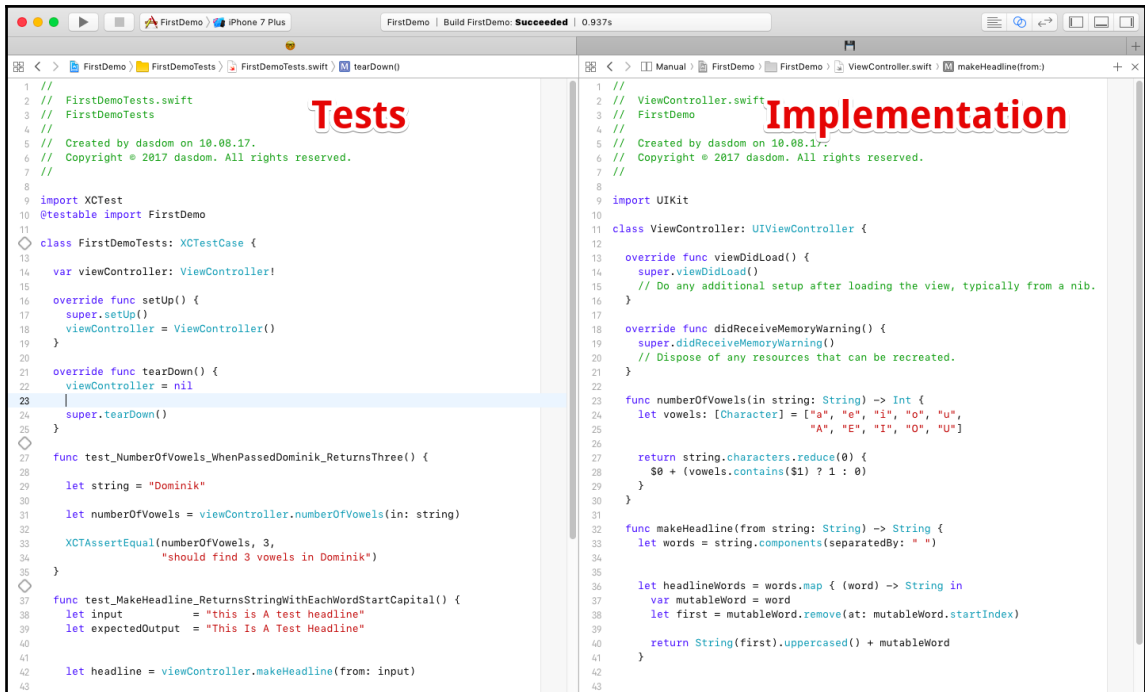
FirstDemo › iPhone 7 Plus | FirstDemo | Build FirstDemo: Succeeded | 0.937s

FirstDemo › FirstDemoTests › FirstDemoTests.swift › M tearDown()

Tests

1 //
2 // FirstDemoTests.swift
3 // FirstDemoTests
4 //
5 // Created by dasdom on 10.08.17.
6 // Copyright © 2017 dasdom. All rights reserved.
7 //
8
9 import XCTest
10 @testable import FirstDemo
11
12 class FirstDemoTests: XCTestCase {
13
14 var viewController: ViewController!
15
16 override func setUp() {
17 super.setUp()
18 viewController = ViewController()
19 }
20
21 override func tearDown() {
22 viewController = nil
23
24 super.tearDown()
25 }
26
27 func test_NumberOfVowels_WhenPassedDominik_ReturnsThree() {
28
29 let string = "Dominik"
30
31 let numberOfVowels = viewController.numberOfVowels(in: string)
32
33 XCTAssertEqual(numberOfVowels, 3,
34 "should find 3 vowels in Dominik")
35 }
36
37 func test_MakeHeadline_ReturnsStringWithEachWordStartCapital() {
38 let input = "this is A test headline"
39 let expectedOutput = "This Is A Test Headline"
40
41
42 let headline = viewController.makeHeadline(from: input)
43

Manual › FirstDemo › FirstDemo › ViewController.swift › M makeHeadline(from:)

Implementation

1 //
2 // ViewController.swift
3 // FirstDemo
4 //
5 // Created by dasdom on 10.08.17.
6 // Copyright © 2017 dasdom. All rights reserved.
7 //
8
9 import UIKit
10
11 class ViewController: UIViewController {
12
13 override func viewDidLoad() {
14 super.viewDidLoad()
15 // Do any additional setup after loading the view, typically from a nib.
16 }
17
18 override func didReceiveMemoryWarning() {
19 super.didReceiveMemoryWarning()
20 // Dispose of any resources that can be recreated.
21 }
22
23 func numberOfVowels(in string: String) -> Int {
24 let vowels: [Character] = ["a", "e", "i", "o", "u",
25 "A", "E", "I", "O", "U"]
26
27 return string.characters.reduce(0) {
28 $0 + (vowels.contains($1) ? 1 : 0)
29 }
30 }
31
32 func makeHeadline(from string: String) -> String {
33 let words = string.components(separatedBy: " ")
34
35
36 let headlineWords = words.map { (word) -> String in
37 var mutableWord = word
38 let first = mutableWord.remove(at: mutableWord.startIndex)
39
40 return String(first).uppercased() + mutableWord
41 }
42
43